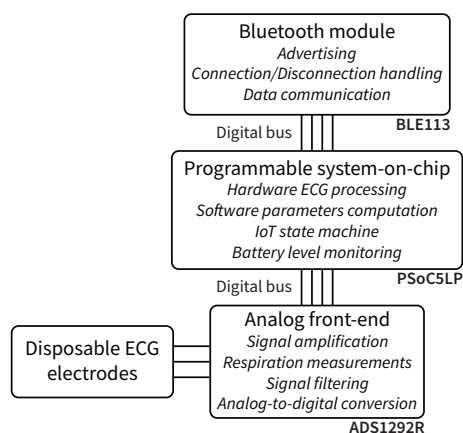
Bluetooth module
Advertising
Connection/Disconnection handling
Data communication

Digital bus

BLE113

Programmable system-on-chip
Hardware ECG processing
Software parameters computation
IoT state machine
Battery level monitoring

PSoC5LP

Digital bus

Disposable ECG electrodes

Analog front-end
Signal amplification
Respiration measurements
Signal filtering
Analog-to-digital conversion

ADS1292R